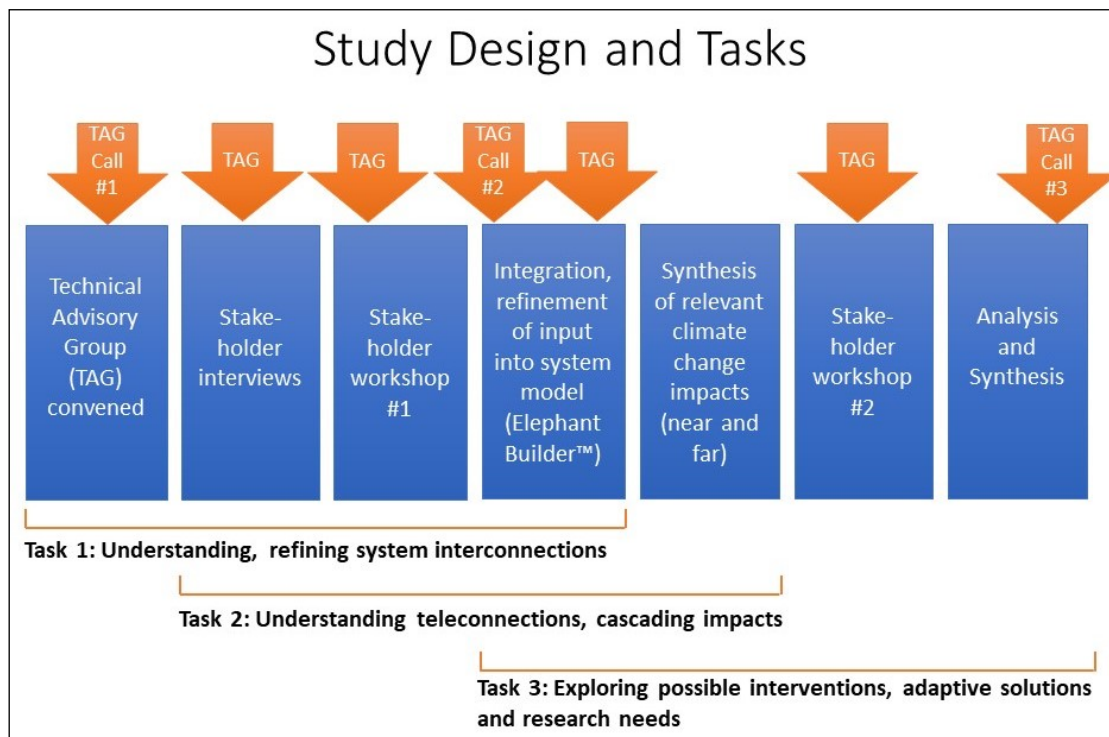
Study Design and Tasks

TAG Call #1

TAG

TAG

TAG Call #2

TAG

TAG

TAG Call #3

Technical Advisory Group (TAG) convened

Stakeholder interviews

Stakeholder workshop #1

Integration, refinement of input into system model (Elephant Builder™)

Synthesis of relevant climate change impacts (near and far)

Stakeholder workshop #2

Analysis and Synthesis

Task 1: Understanding, refining system interconnections

Task 2: Understanding teleconnections, cascading impacts

Task 3: Exploring possible interventions, adaptive solutions and research needs